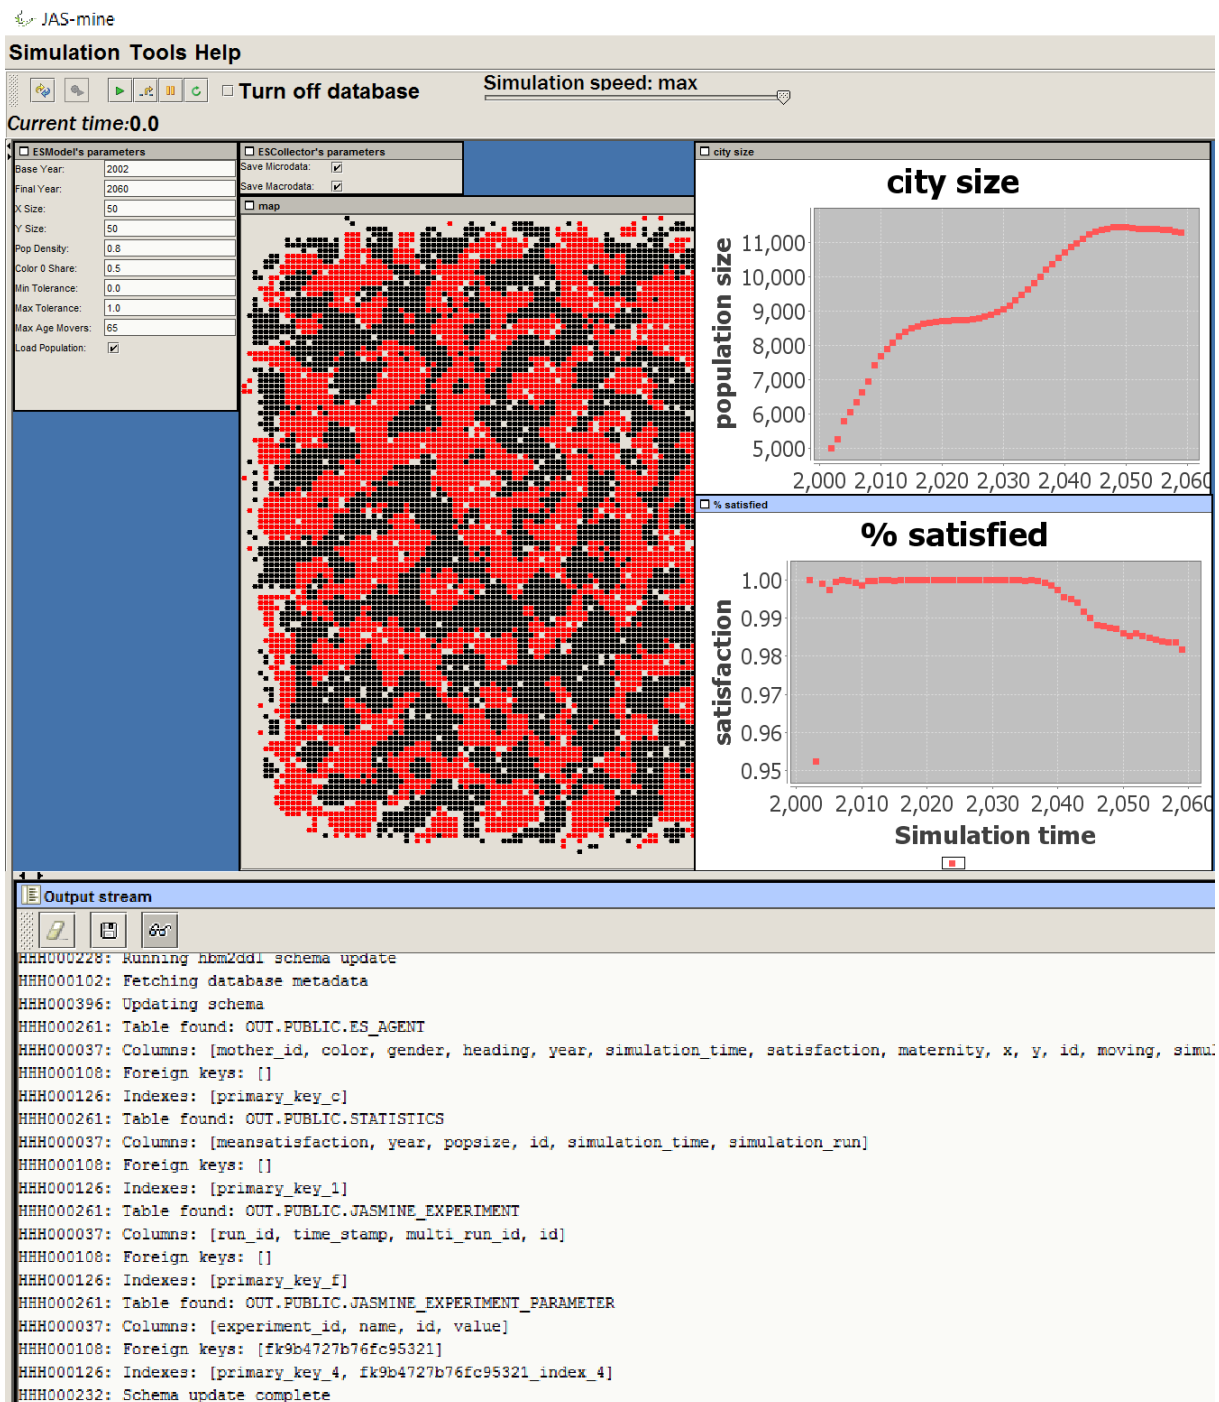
JAS-mine

Simulation Tools Help

Turn off database

Simulation speed: max

Current time:0.0

ESModel's parameters

| | |
|---|---|
| Base Year: | 2002 |
| Final Year: | 2060 |
| X Size: | 50 |
| Y Size: | 50 |
| Pop Density: | 0.8 |
| Color 0 Share: | 0.5 |
| Min Tolerance: | 0.0 |
| Max Tolerance: | 1.0 |
| Max Age Movers: | 65 |
| Load Population: | ☑ |

ESCollector's parameters

Save Microdata: ☑

Save Macrodata: ☑

map

city size

city size

population size

11,000
10,000
9,000
8,000
7,000
6,000
5,000

2,000 2,010 2,020 2,030 2,040 2,050 2,060

% satisfied

% satisfied

satisfaction

1.00
0.99
0.98
0.97
0.96
0.95

2,000 2,010 2,020 2,030 2,040 2,050 2,060

Simulation time

Output stream

HHH000228: Running hbm2ddl schema update
HHH000102: Fetching database metadata
HHH000396: Updating schema
HHH000261: Table found: OUT.PUBLIC.ES_AGENT
HHH000037: Columns: [mother_id, color, gender, heading, year, simulation_time, satisfaction, maternity, x, y, id, moving, simul
HHH000108: Foreign keys: []
HHH000126: Indexes: [primary_key_c]
HHH000261: Table found: OUT.PUBLIC.STATISTICS
HHH000037: Columns: [meansatisfaction, year, popsize, id, simulation_time, simulation_run]
HHH000108: Foreign keys: []
HHH000126: Indexes: [primary_key_1]
HHH000261: Table found: OUT.PUBLIC.JASMINE_EXPERIMENT
HHH000037: Columns: [run_id, time_stamp, multi_run_id, id]
HHH000108: Foreign keys: []
HHH000126: Indexes: [primary_key_f]
HHH000261: Table found: OUT.PUBLIC.JASMINE_EXPERIMENT_PARAMETER
HHH000037: Columns: [experiment_id, name, id, value]
HHH000108: Foreign keys: [fk9b4727b76fc95321]
HHH000126: Indexes: [primary_key_4, fk9b4727b76fc95321_index_4]
HHH000232: Schema update complete